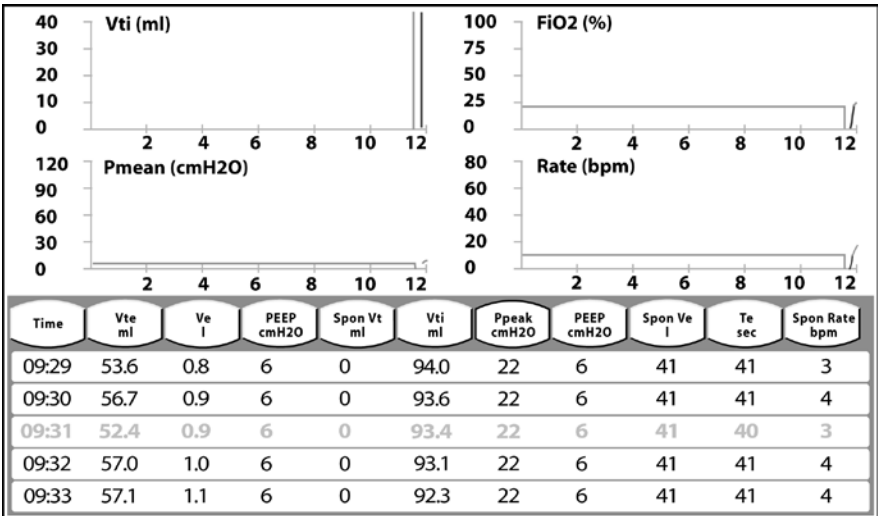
40 Vti (ml)
30
20
10
0
2 4 6 8 10 12

100 FiO2 (%)
75
50
25
0
2 4 6 8 10 12

120 Pmean (cmH2O)
90
60
30
0
2 4 6 8 10 12

80 Rate (bpm)
60
40
20
0
2 4 6 8 10 12

| Time | Vte ml | Ve l | PEEP cmH2O | Spon Vt ml | Vti ml | Ppeak cmH2O | PEEP cmH2O | Spon Ve l | Te sec | Spon Rate bpm |
|---|---|---|---|---|---|---|---|---|---|---|
| 09:29 | 53.6 | 0.8 | 6 | 0 | 94.0 | 22 | 6 | 41 | 41 | 3 |
| 09:30 | 56.7 | 0.9 | 6 | 0 | 93.6 | 22 | 6 | 41 | 41 | 4 |
| 09:31 | 52.4 | 0.9 | 6 | 0 | 93.4 | 22 | 6 | 41 | 40 | 3 |
| 09:32 | 57.0 | 1.0 | 6 | 0 | 93.1 | 22 | 6 | 41 | 41 | 4 |
| 09:33 | 57.1 | 1.1 | 6 | 0 | 92.3 | 22 | 6 | 41 | 41 | 4 |